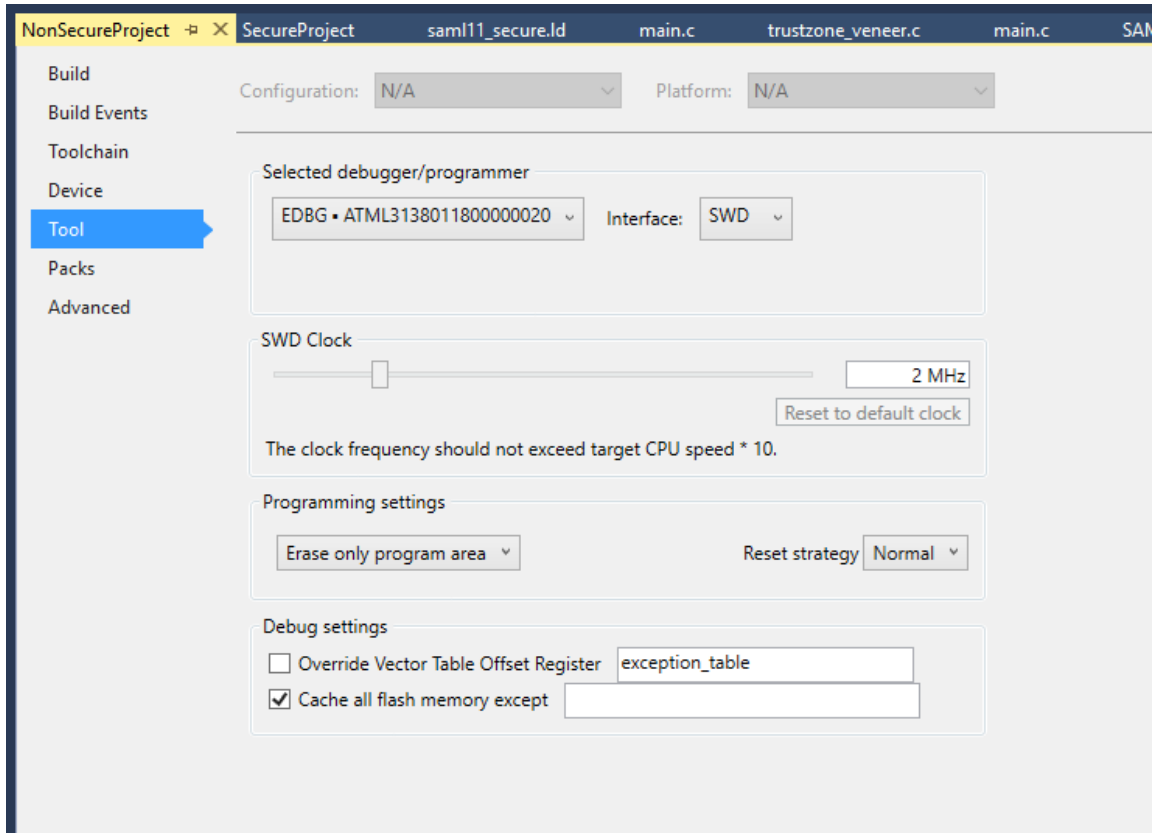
NonSecureProject ⊣ ✕ SecureProject saml11_secure.ld main.c trustzone_veneer.c main.c SAM

Build
Build Events
Toolchain
Device
Tool
Packs
Advanced

Configuration: N/A
Platform: N/A

Selected debugger/programmer
EDBG • ATML3138011800000020
Interface: SWD

SWD Clock
2 MHz
Reset to default clock
The clock frequency should not exceed target CPU speed * 10.

Programming settings
Erase only program area
Reset strategy Normal

Debug settings
☐ Override Vector Table Offset Register exception_table
☑ Cache all flash memory except